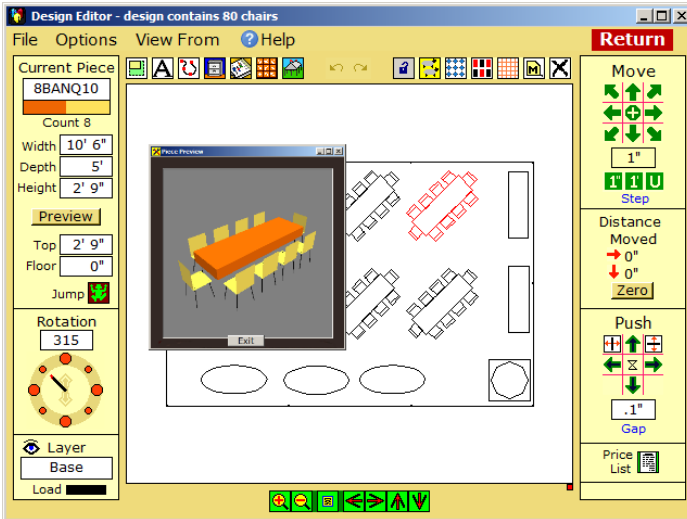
Design Editor - design contains 80 chairs

File Options View From Help

Return

Current Piece
8BANQ10
Count 8
Width 10' 6"
Depth 5'
Height 2' 9"
Preview
Top 2' 9"
Floor 0"
Jump

Rotation
315

Layer
Base
Load

Piece Preview
Exit

Move
1"
1" 1 U
Step

Distance Moved
0"
0"
Zero

Push
.1"
Gap

Price List